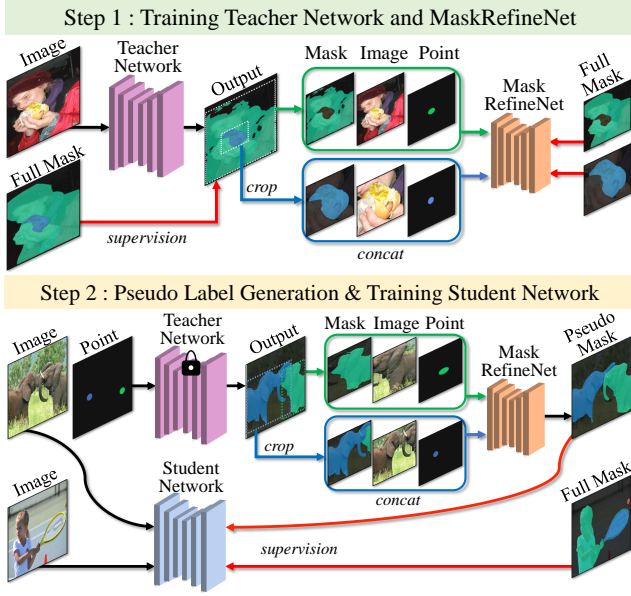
Step 1 : Training Teacher Network and MaskRefineNet

Image

Teacher Network

Output

Mask Image Point

Mask RefineNet

Full Mask

Full Mask

crop

supervision

concat

Step 2 : Pseudo Label Generation & Training Student Network

Image

Point

Teacher Network

Output

Mask Image Point

Mask RefineNet

Pseudo Mask

crop

concat

Image

Student Network

Full Mask

supervision